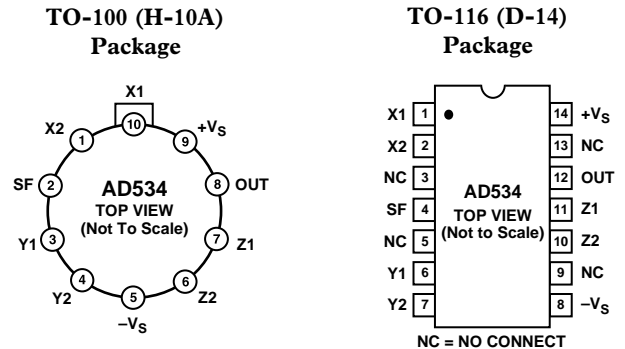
TO-100 (H-10A) Package

X1
10
X2
1
9
$+V_S$
SF
2
AD534
TOP VIEW
(Not To Scale)
8
OUT
Y1
3
7
Z1
4
Y2
5
6
Z2
$-V_S$

TO-116 (D-14) Package

| | | | |
|---|---|---|---|
| X1 | 1 | 14 | $+V_S$ |
| X2 | 2 | 13 | NC |
| NC | 3 | 12 | OUT |
| SF | 4 | 11 | Z1 |
| NC | 5 | 10 | Z2 |
| Y1 | 6 | 9 | NC |
| Y2 | 7 | 8 | $-V_S$ |

AD534
TOP VIEW
(Not to Scale)

NC = NO CONNECT